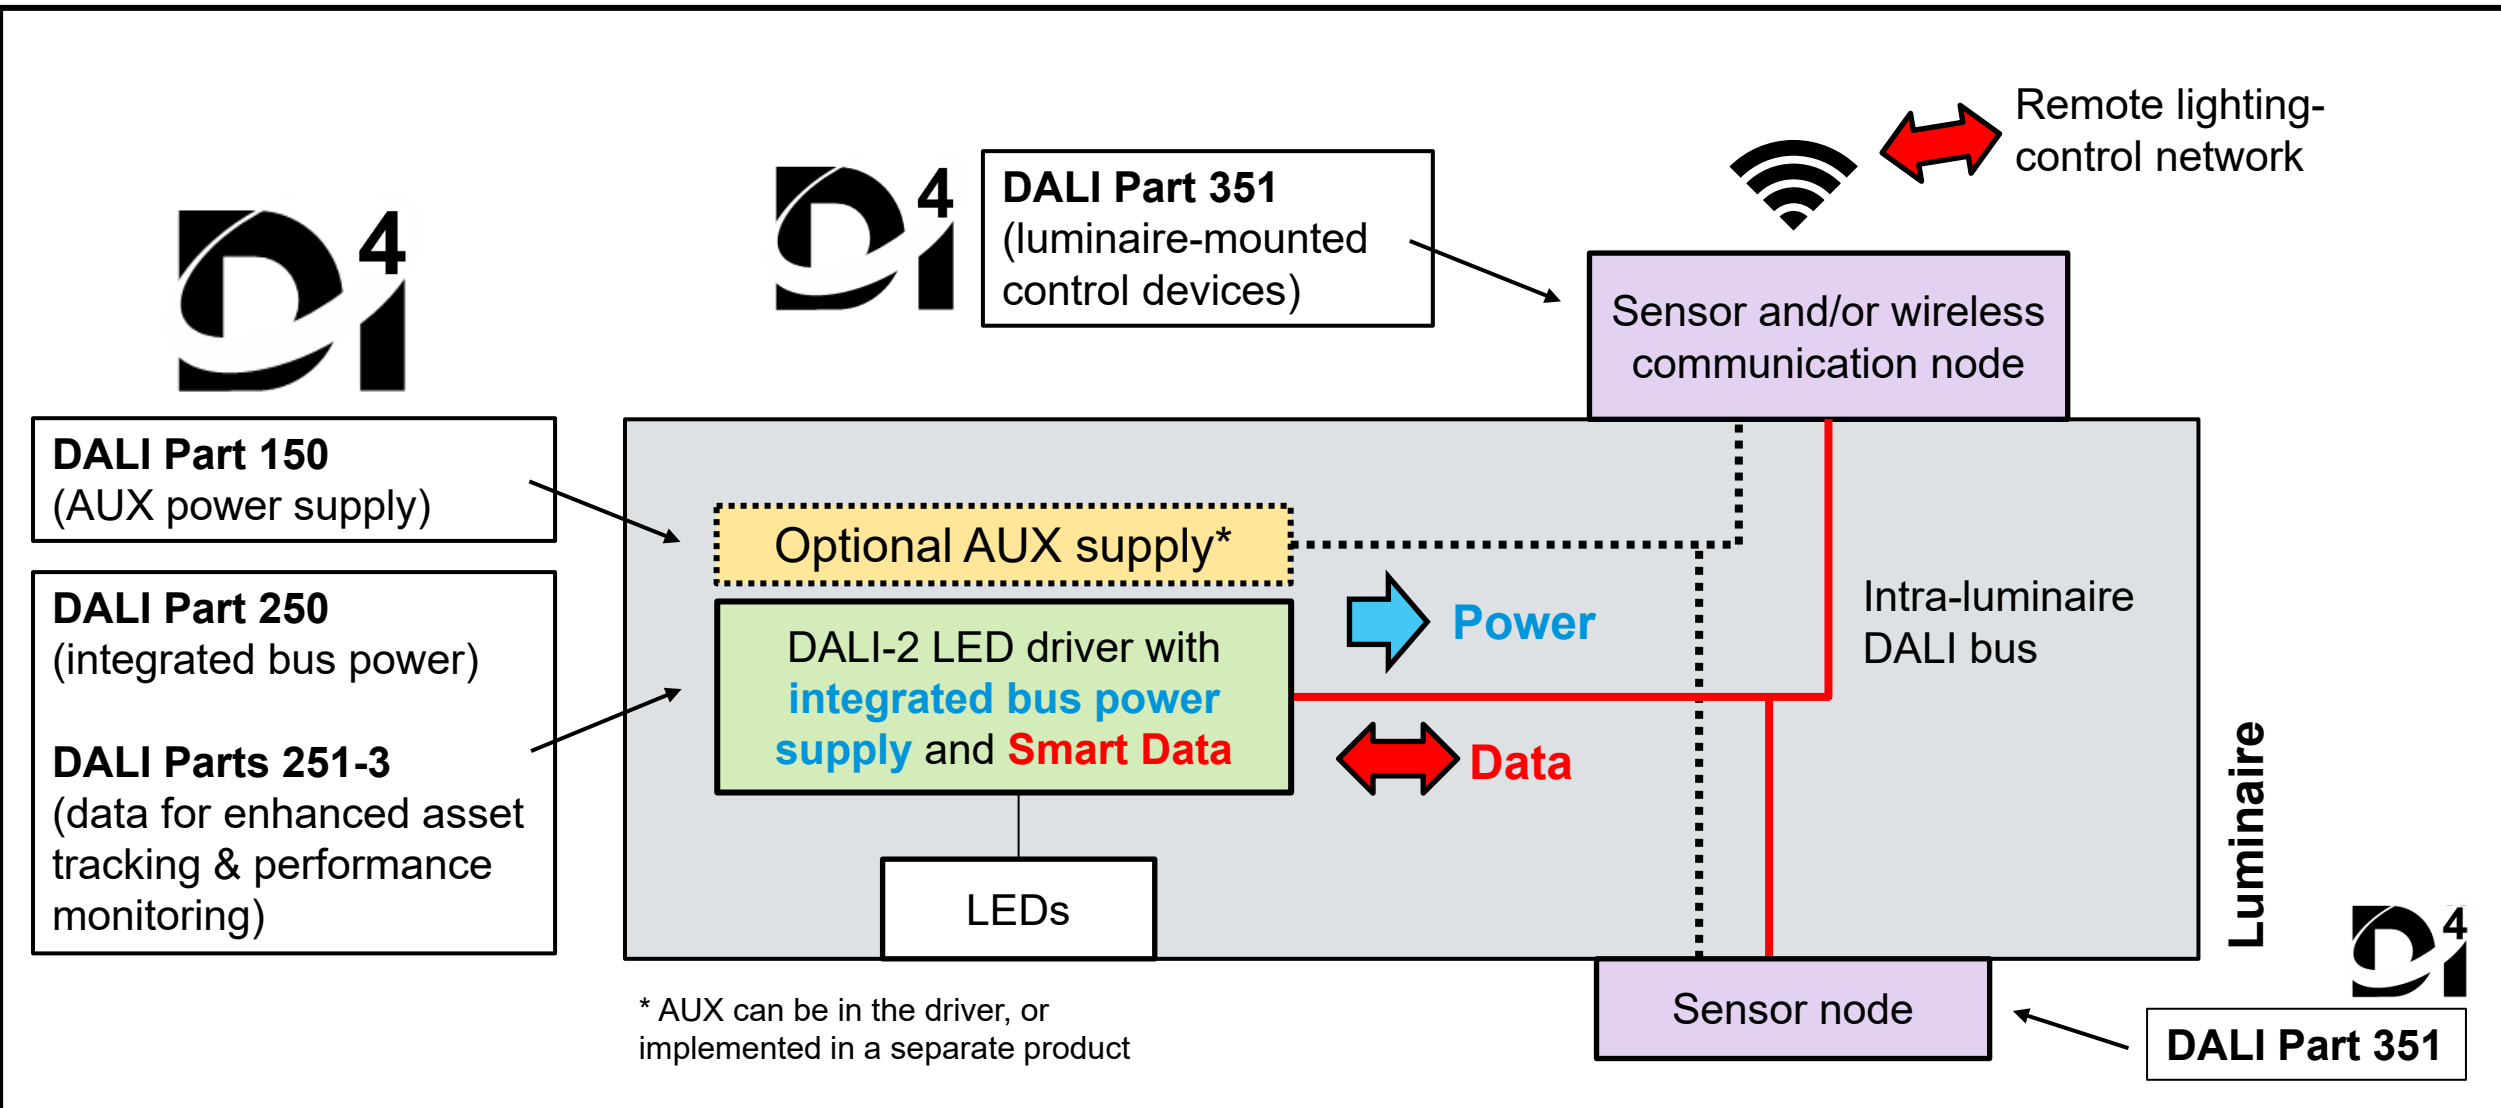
Remote lighting-control network

4

DALI Part 351
(luminaire-mounted control devices)

Sensor and/or wireless communication node

4

DALI Part 150
(AUX power supply)

DALI Part 250
(integrated bus power)

DALI Parts 251-3
(data for enhanced asset tracking & performance monitoring)

Optional AUX supply*

DALI-2 LED driver with integrated bus power supply and Smart Data

Power

Data

Intra-luminaire DALI bus

LEDs

Luminaire

4

Sensor node

DALI Part 351

* AUX can be in the driver, or implemented in a separate product